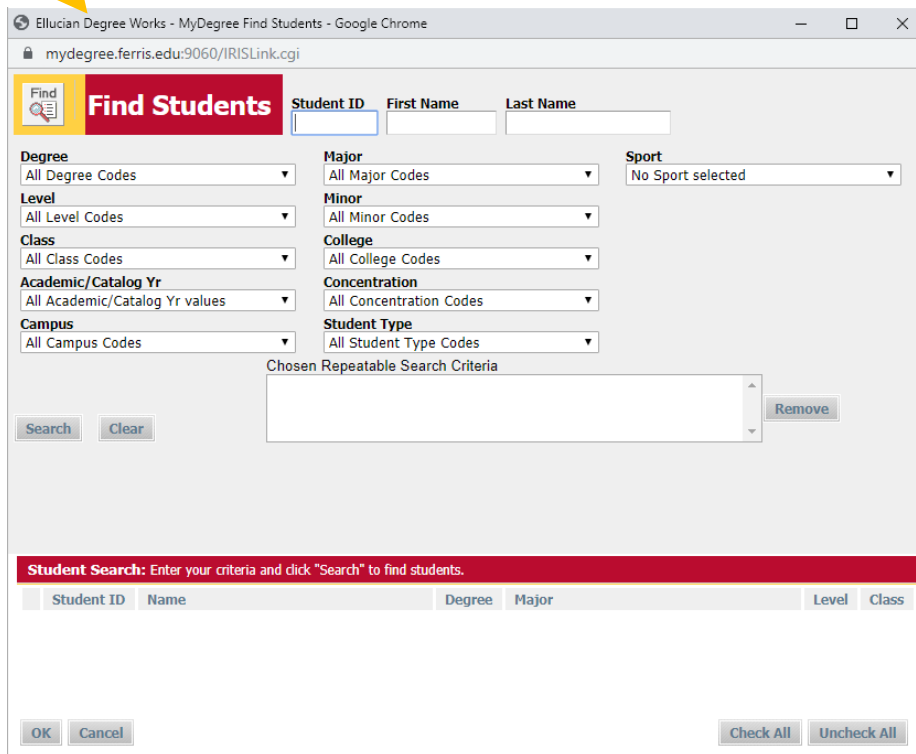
Ellucian Degree Works - MyDegree Find Students - Google Chrome

mydegree.ferris.edu:9060/IRISLink.cgi

Find

Find Students

Student ID

First Name

Last Name

Degree
All Degree Codes

Major
All Major Codes

Sport
No Sport selected

Level
All Level Codes

Minor
All Minor Codes

Class
All Class Codes

College
All College Codes

Academic/Catalog Yr
All Academic/Catalog Yr values

Concentration
All Concentration Codes

Campus
All Campus Codes

Student Type
All Student Type Codes

Chosen Repeatable Search Criteria

Search

Clear

Remove

Student Search: Enter your criteria and click "Search" to find students.

| Student ID | Name | Degree | Major | Level | Class |
|---|---|---|---|---|---|

OK

Cancel

Check All

Uncheck All